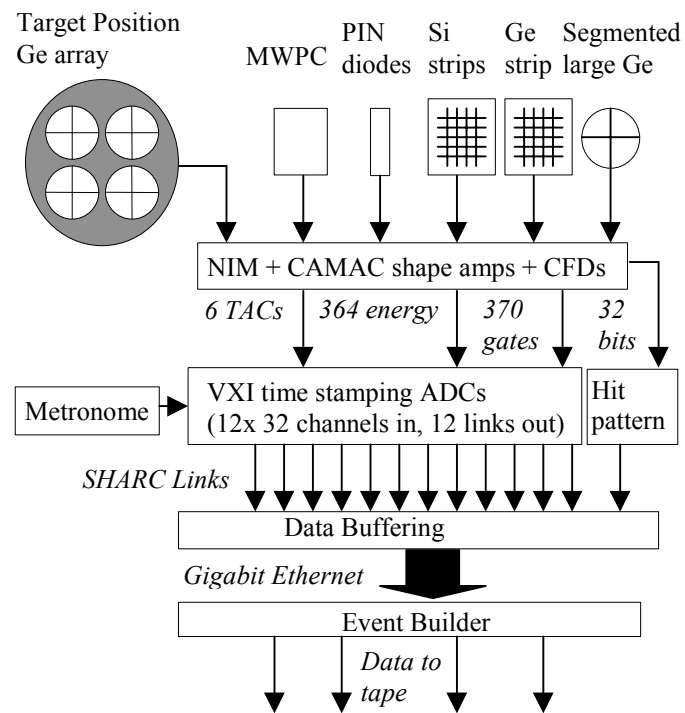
Target Position
Ge array

MWPC

PIN
diodes

Si
strips

Ge
strip

Segmented
large Ge

NIM + CAMAC shape amps + CFDs

6 TACs

364 energy

370
gates

32
bits

Metronome

VXI time stamping ADCs
(12x 32 channels in, 12 links out)

Hit
pattern

SHARC Links

Data Buffering

Gigabit Ethernet

Event Builder

Data to
tape